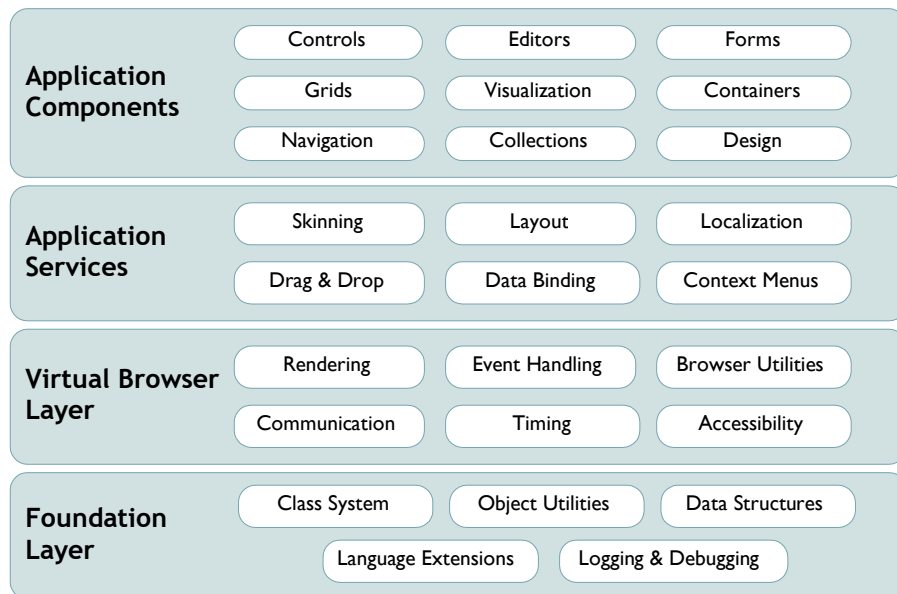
Application Components

Controls
Editors
Forms
Grids
Visualization
Containers
Navigation
Collections
Design

Application Services

Skinning
Layout
Localization
Drag & Drop
Data Binding
Context Menus

Virtual Browser Layer

Rendering
Event Handling
Browser Utilities
Communication
Timing
Accessibility

Foundation Layer

Class System
Object Utilities
Data Structures
Language Extensions
Logging & Debugging